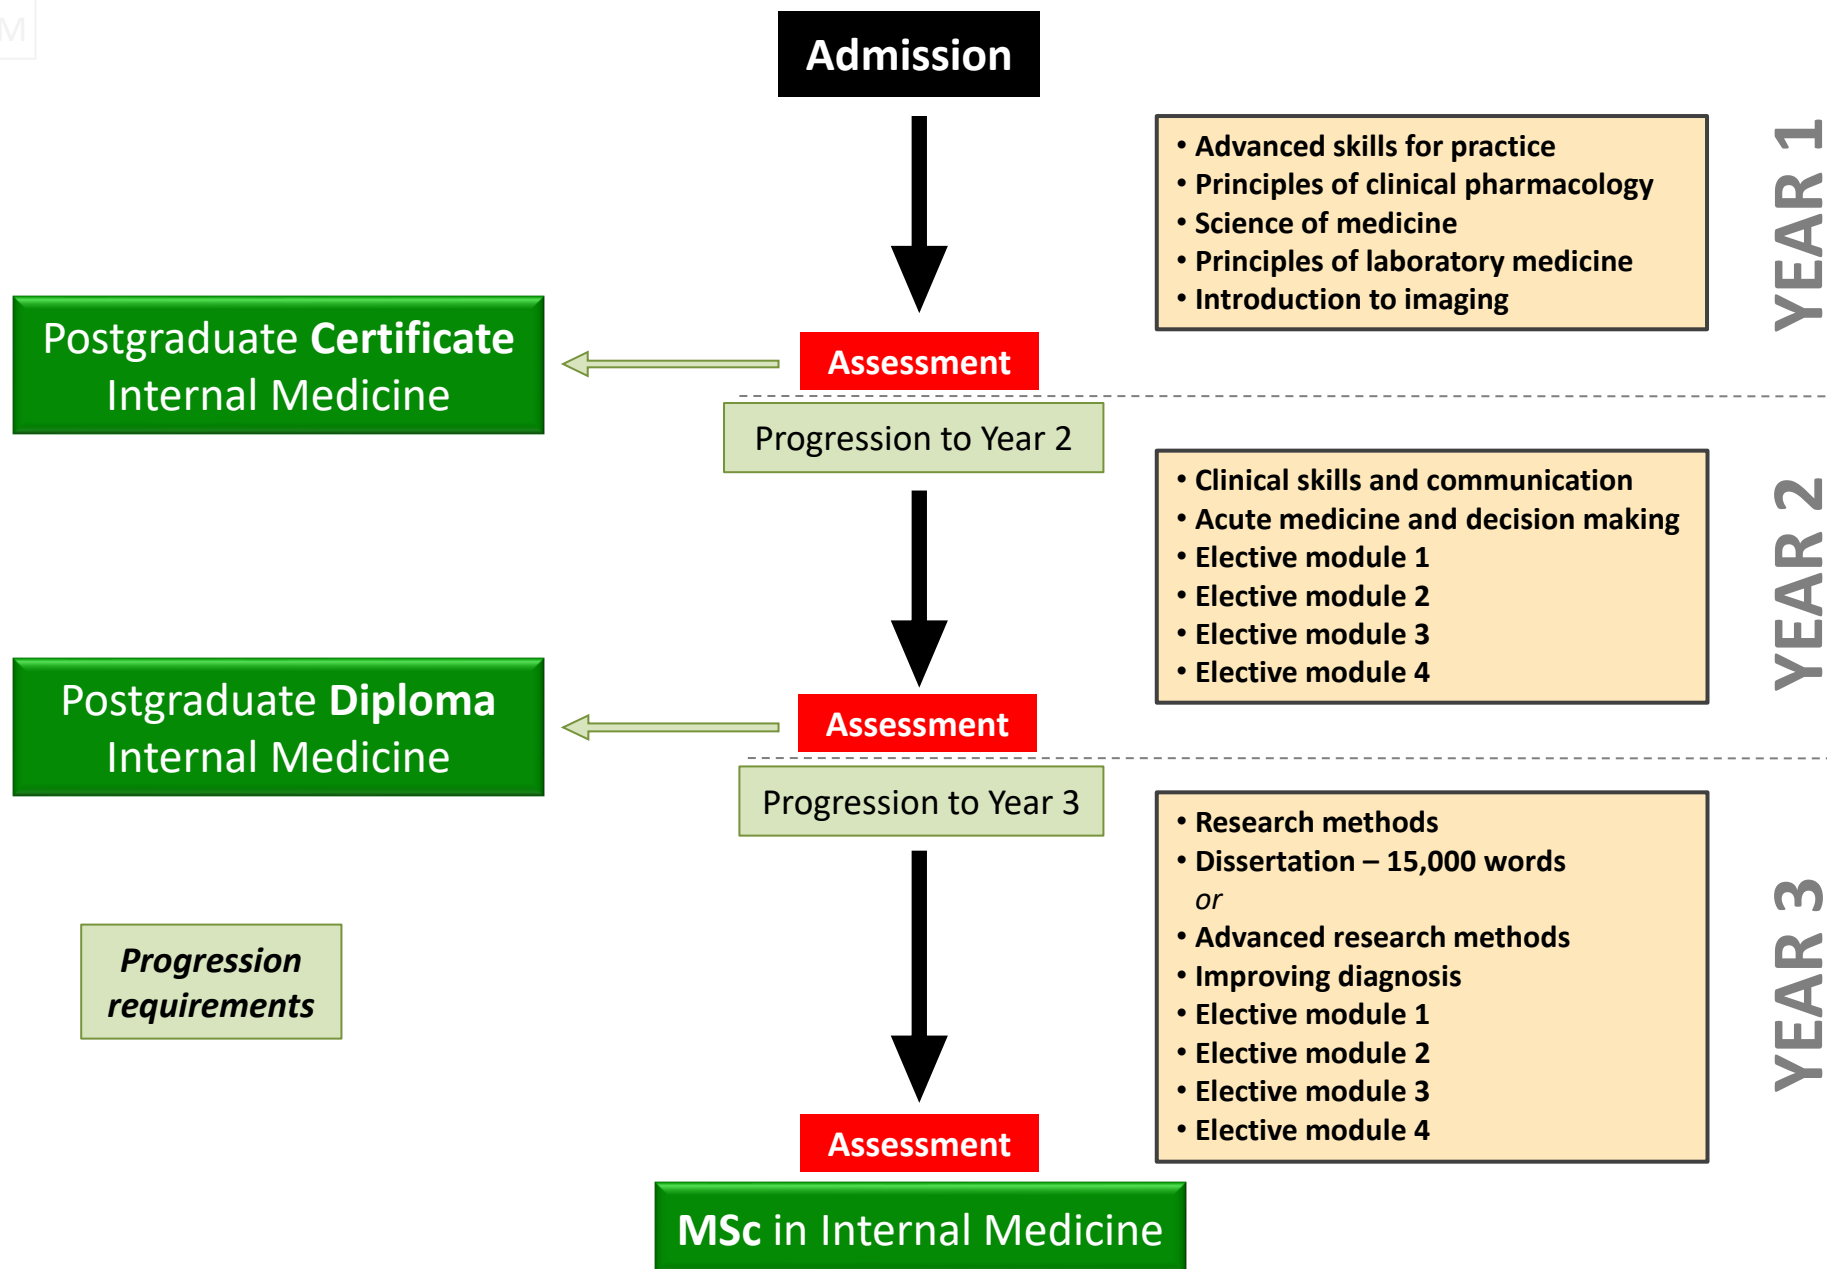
M

Admission

• Advanced skills for practice
• Principles of clinical pharmacology
• Science of medicine
• Principles of laboratory medicine
• Introduction to imaging

YEAR 1

Postgraduate Certificate Internal Medicine

Assessment

Progression to Year 2

• Clinical skills and communication
• Acute medicine and decision making
• Elective module 1
• Elective module 2
• Elective module 3
• Elective module 4

YEAR 2

Postgraduate Diploma Internal Medicine

Assessment

Progression to Year 3

• Research methods
• Dissertation – 15,000 words
or
• Advanced research methods
• Improving diagnosis
• Elective module 1
• Elective module 2
• Elective module 3
• Elective module 4

YEAR 3

Progression requirements

Assessment

MSc in Internal Medicine